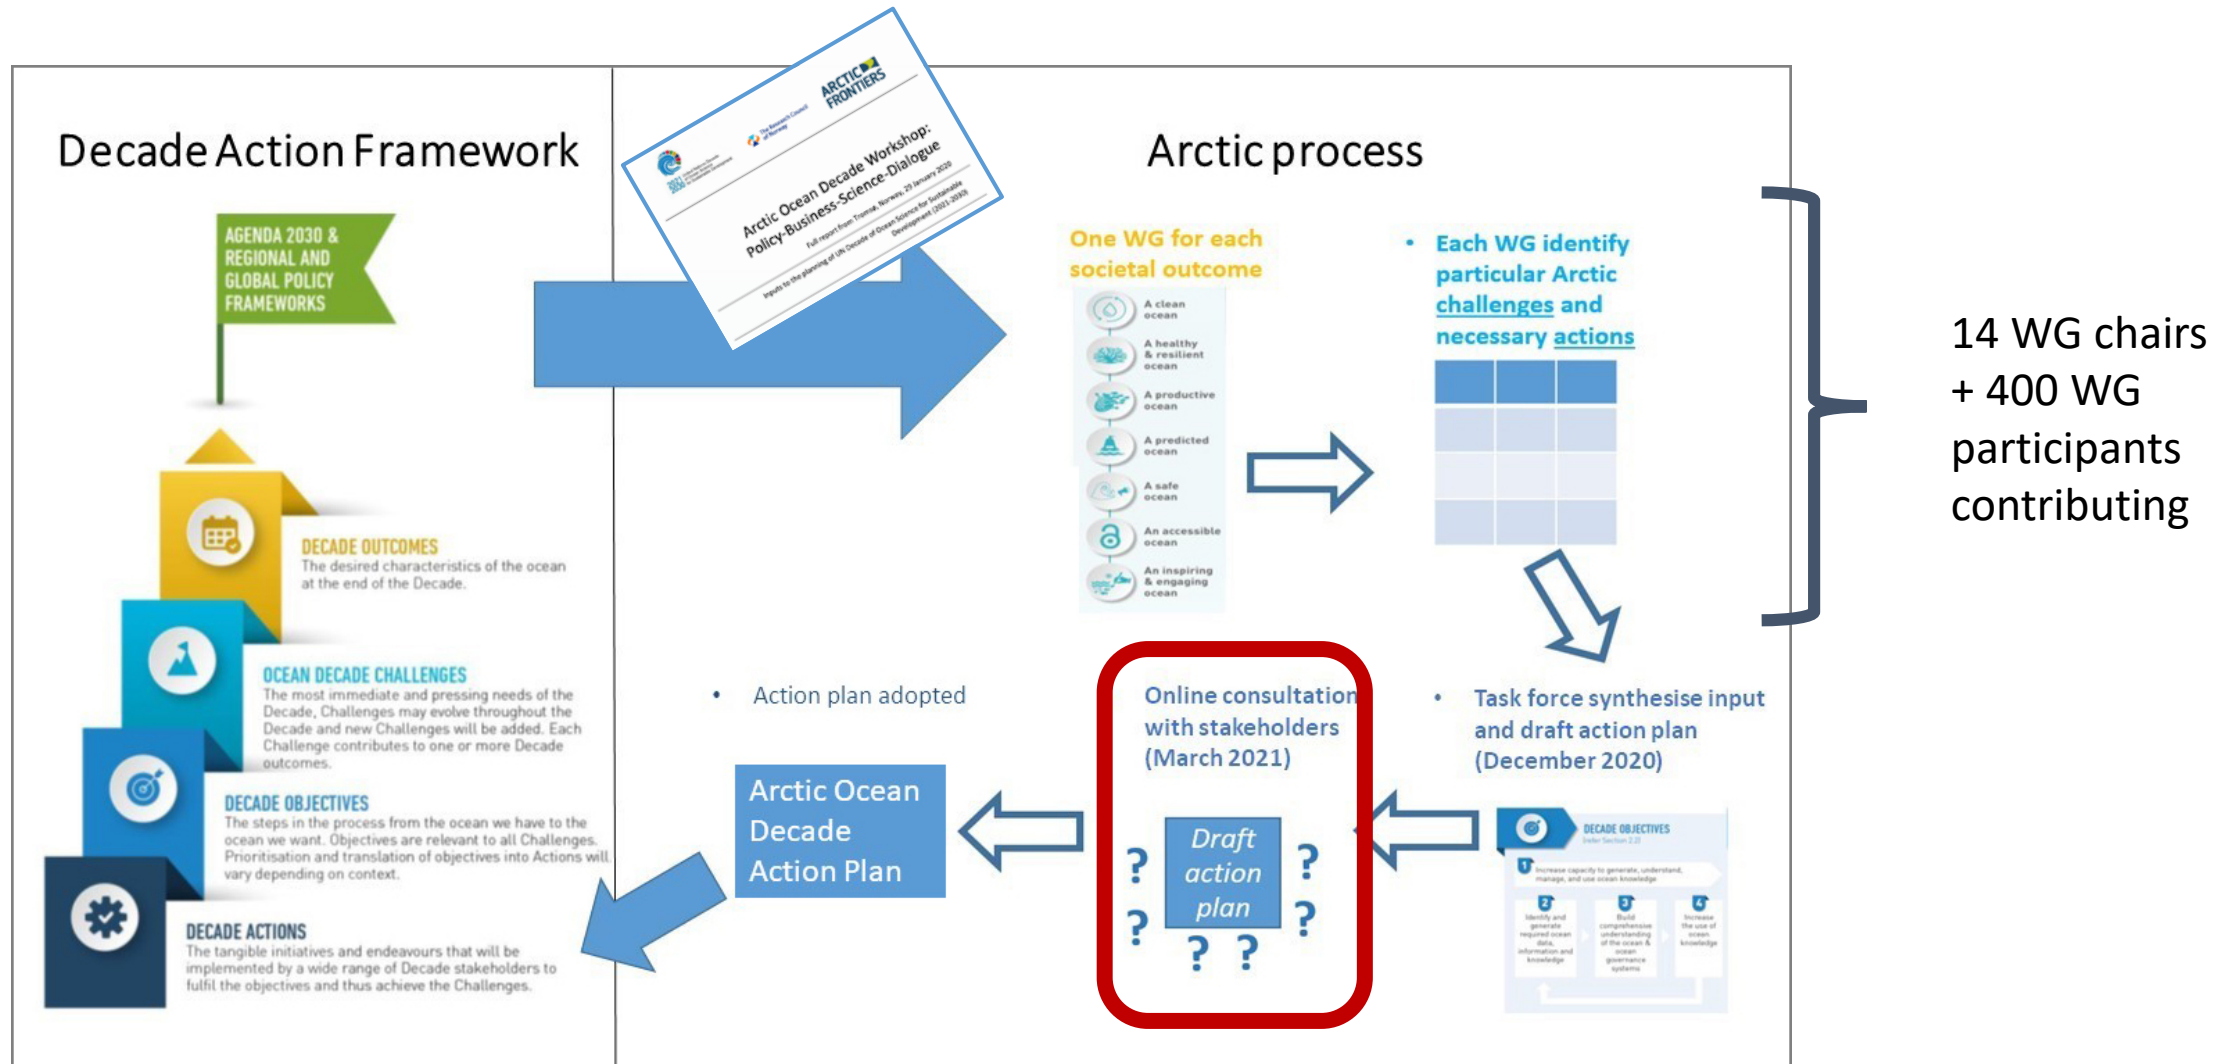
Decade Action Framework

AGENDA 2030 & REGIONAL AND GLOBAL POLICY FRAMEWORKS

DECADE OUTCOMES
The desired characteristics of the ocean at the end of the Decade.

OCEAN DECADE CHALLENGES
The most immediate and pressing needs of the Decade, Challenges may evolve throughout the Decade and new Challenges will be added. Each Challenge contributes to one or more Decade outcomes.

DECADE OBJECTIVES
The steps in the process from the ocean we have to the ocean we want. Objectives are relevant to all Challenges. Prioritisation and translation of objectives into Actions will vary depending on context.

DECADE ACTIONS
The tangible initiatives and endeavours that will be implemented by a wide range of Decade stakeholders to fulfil the objectives and thus achieve the Challenges.

ARCTIC FRONTIERS
The Research Council of Norway
Arctic Ocean Decade Workshop: Policy-Business-Science-Dialogue
Full report from Tromsø, Norway, 29 January 2020
Inputs to the planning of UN Decade of Ocean Science for Sustainable Development (2021-2030)

Arctic process

One WG for each societal outcome

A clean ocean
A healthy & resilient ocean
A productive ocean
A predicted ocean
A safe ocean
An accessible ocean
An inspiring & engaging ocean

• Each WG identify particular Arctic challenges and necessary actions

14 WG chairs + 400 WG participants contributing

• Action plan adopted

Arctic Ocean Decade Action Plan

Online consultation with stakeholders (March 2021)

Draft action plan

? ? ? ? ? ?

• Task force synthesise input and draft action plan (December 2020)

DECADE OBJECTIVES